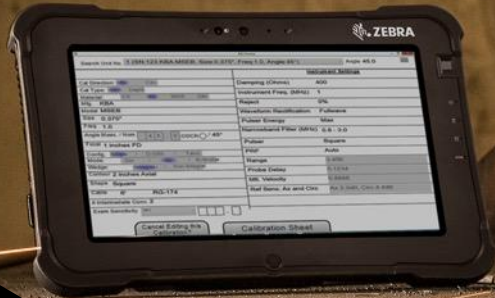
ZEBRA

Search Cal No. 1.25N.123.KBA.MISER, Size 0.375", Freq 1.5, Angle 45°

Angle 45.0

Instrument Settings

Cal Standard

Cal Type

Material

Mfg KBA

Model MISER

Size 0.375"

Freq 1.5

Angle Meas. / Nom

CLOCK 45°

Focus 1 inches FD

Config

Mode

Wedge

Contour 2 inches Axial

Shape Square

Cable 6' RG-174

Damping (Ohms) 400

Instrument Freq. (MHz) 1

Reject 0%

Waveform Rectification Fullwave

Pulser Energy Max

Narrowband Filter (MHz) 0.8 - 3.0

Pulser Square

PRF Auto

Range

Probe Delay

Mtl. Velocity

Ref Sens. As and Circ

# Incremental Conv. 0

Exam Sensitivity

Cancel Editing this Calibration?

Calibration Sheet